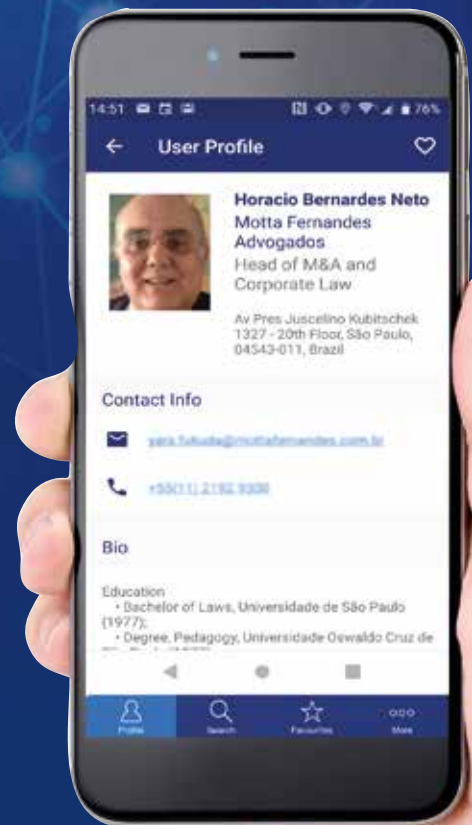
14:51 76%

User Profile

Horacio Bernardes Neto
Motta Fernandes Advogados
Head of M&A and Corporate Law

Av Pres Juscelino Kubitschek 1327 - 20th Floor, São Paulo, 04543-011, Brazil

Contact Info

yara.fukuda@mottafernandes.com.br

+55(11) 2192 9300

Bio

Education
• Bachelor of Laws, Universidade de São Paulo (1977);
• Degree, Pedagogy, Universidade Oswaldo Cruz de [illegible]

Profile Search Favourites More